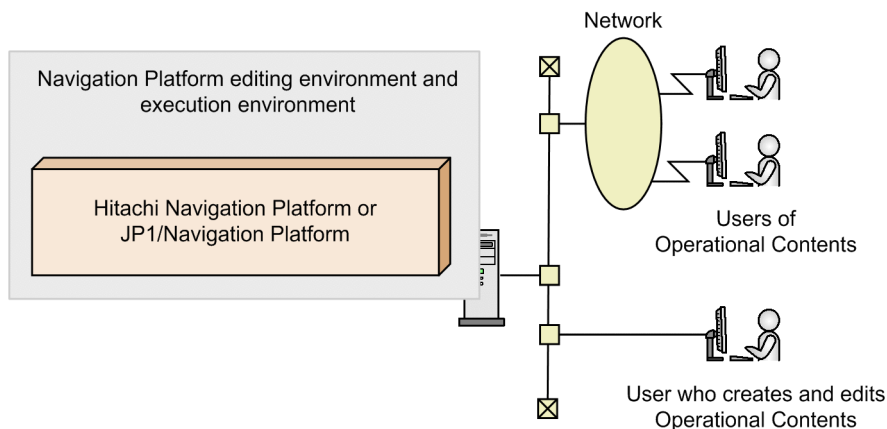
Navigation Platform editing environment and execution environment

Hitachi Navigation Platform or JP1/Navigation Platform

Network

Users of Operational Contents

User who creates and edits Operational Contents